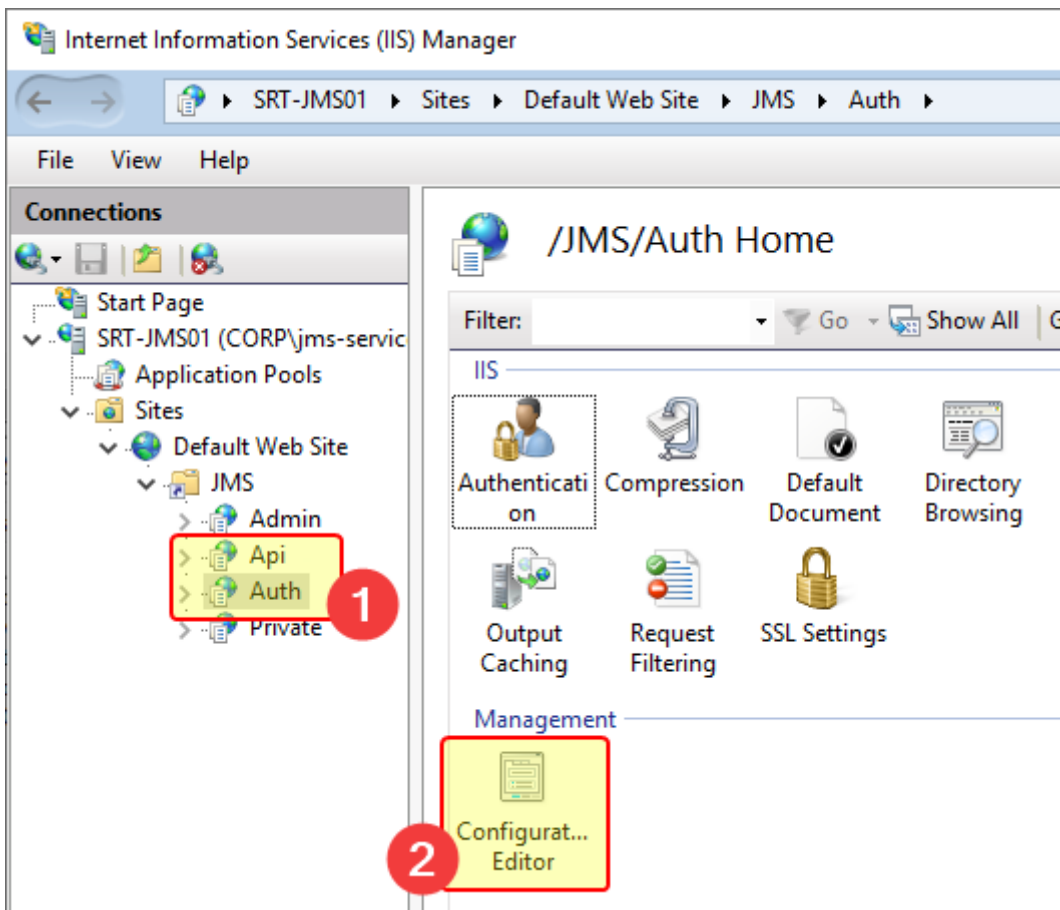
Internet Information Services (IIS) Manager

SRT-JMS01 ▸ Sites ▸ Default Web Site ▸ JMS ▸ Auth ▸

File View Help

Connections

Start Page
SRT-JMS01 (CORP\jms-servic
Application Pools
Sites
Default Web Site
JMS
Admin
Api
Auth
Private

1

/JMS/Auth Home

Filter: Go Show All G

IIS

Authentication
Compression
Default Document
Directory Browsing
Output Caching
Request Filtering
SSL Settings

Management

Configurat... Editor

2